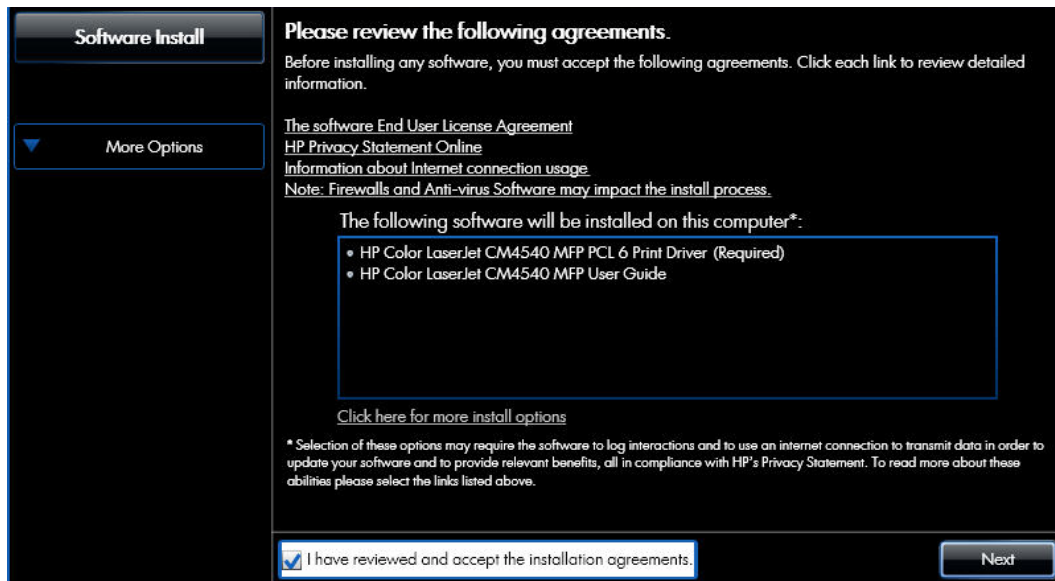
Software Install

More Options

Please review the following agreements.

Before installing any software, you must accept the following agreements. Click each link to review detailed information.

The software End User License Agreement
HP Privacy Statement Online
Information about Internet connection usage
Note: Firewalls and Anti-virus Software may impact the install process.

The following software will be installed on this computer*:

• HP Color LaserJet CM4540 MFP PCL 6 Print Driver (Required)
• HP Color LaserJet CM4540 MFP User Guide

Click here for more install options

* Selection of these options may require the software to log interactions and to use an internet connection to transmit data in order to update your software and to provide relevant benefits, all in compliance with HP's Privacy Statement. To read more about these abilities please select the links listed above.

I have reviewed and accept the installation agreements.

Next